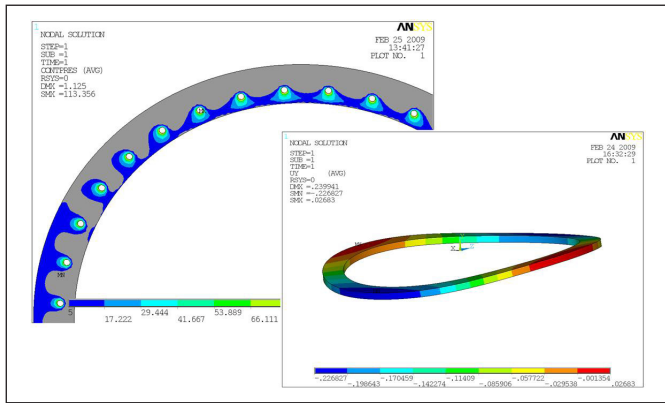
1
NODAL SOLUTION
STEP=1
SUB =1
TIME=1
CONTPRES (AVG)
RSYS=0
DMX =1.125
SMX =113.356

ANSYS
FEB 25 2009
13:41:27
PLOT NO. 1

MX

MN

5
17.222
29.444
41.667
53.889
66.111

1
NODAL SOLUTION
STEP=1
SUB =1
TIME=1
UY (AVG)
RSYS=0
DMX =.239941
SMN =-.226827
SMX =.02683

ANSYS
FEB 24 2009
16:32:29
PLOT NO. 1

MN
MX

-.226827
-.198643
-.170459
-.142274
-.11409
-.085906
-.057722
-.029538
-.001354
.02683